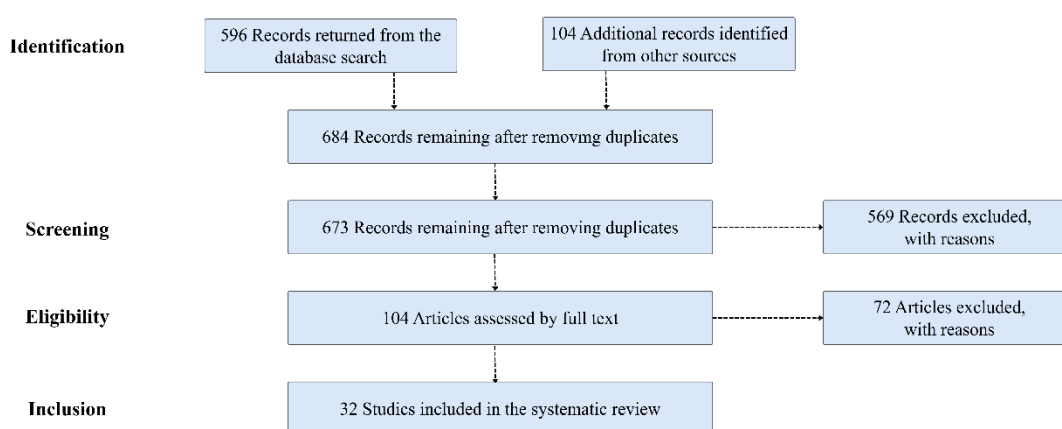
Identification

596 Records returned from the database search

104 Additional records identified from other sources

684 Records remaining after removmg duplicates

Screening

673 Records remaining after removing duplicates

569 Records excluded, with reasons

Eligibility

104 Articles assessed by full text

72 Articles excluded, with reasons

Inclusion

32 Studies included in the systematic review